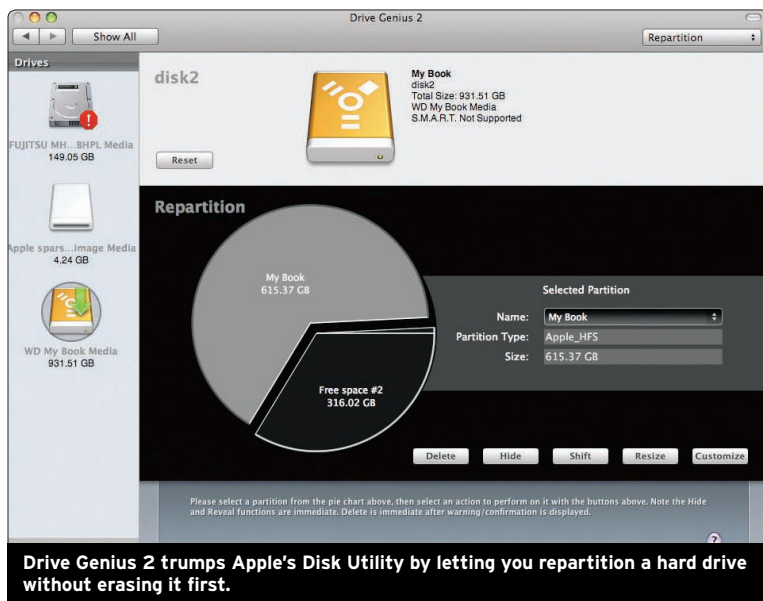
Drive Genius 2

Show All

Repartition

Drives

FUJITSU MH...BHPL Media
149.05 GB

Apple spars...image Media
4.24 GB

WD My Book Media
931.51 GB

disk2

Reset

My Book
disk2
Total Size: 931.51 GB
WD My Book Media
S.M.A.R.T. Not Supported

Repartition

My Book
615.37 GB

Free space #2
316.02 GB

Selected Partition

Name: My Book

Partition Type: Apple_HFS

Size: 615.37 GB

Delete Hide Shift Resize Customize

Please select a partition from the pie chart above, then select an action to perform on it with the buttons above. Note the Hide and Reveal functions are immediate. Delete is immediate after warning/confirmation is displayed.

?

Drive Genius 2 trumps Apple's Disk Utility by letting you repartition a hard drive without erasing it first.